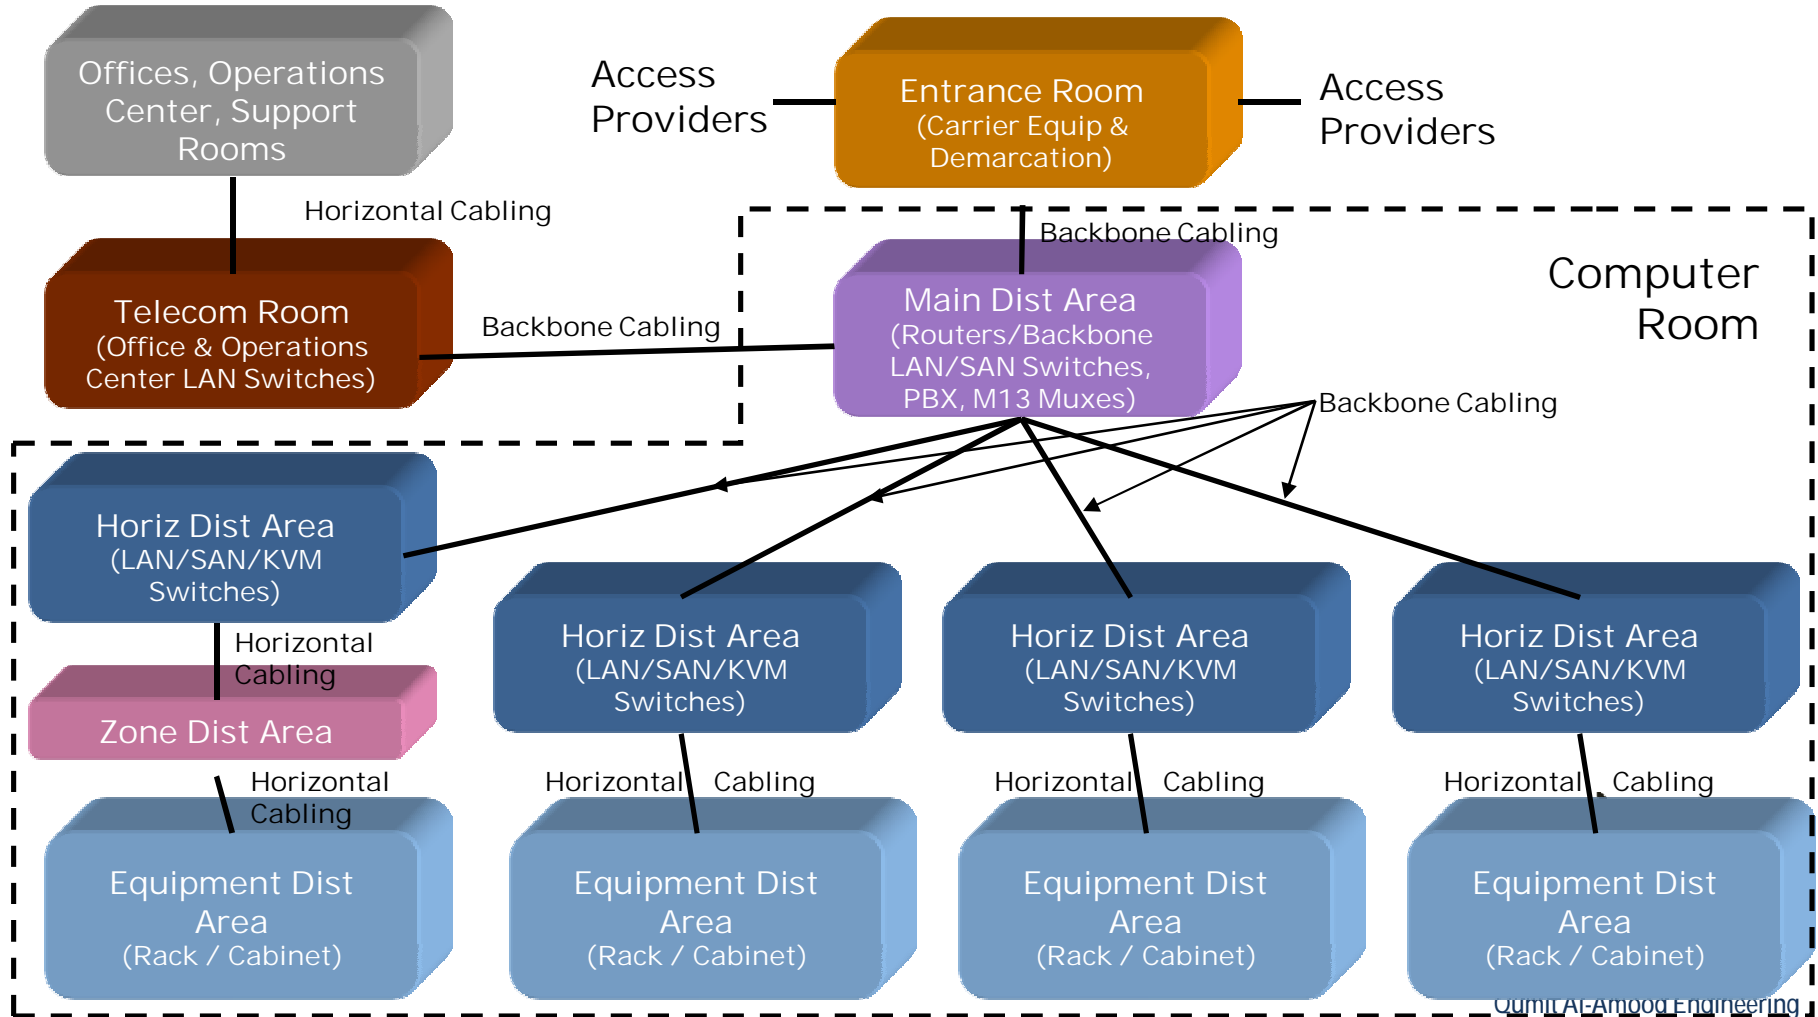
Offices, Operations Center, Support Rooms

Access Providers

Entrance Room (Carrier Equip & Demarcation)

Access Providers

Horizontal Cabling

Backbone Cabling

Computer Room

Telecom Room (Office & Operations Center LAN Switches)

Backbone Cabling

Main Dist Area (Routers/Backbone LAN/SAN Switches, PBX, M13 Muxes)

Backbone Cabling

Horiz Dist Area (LAN/SAN/KVM Switches)

Horizontal Cabling

Zone Dist Area

Horiz Dist Area (LAN/SAN/KVM Switches)

Horiz Dist Area (LAN/SAN/KVM Switches)

Horiz Dist Area (LAN/SAN/KVM Switches)

Horizontal Cabling

Horizontal Cabling

Horizontal Cabling

Horizontal Cabling

Equipment Dist Area (Rack / Cabinet)

Equipment Dist Area (Rack / Cabinet)

Equipment Dist Area (Rack / Cabinet)

Equipment Dist Area (Rack / Cabinet)

Qumit Al-Amood Engineering